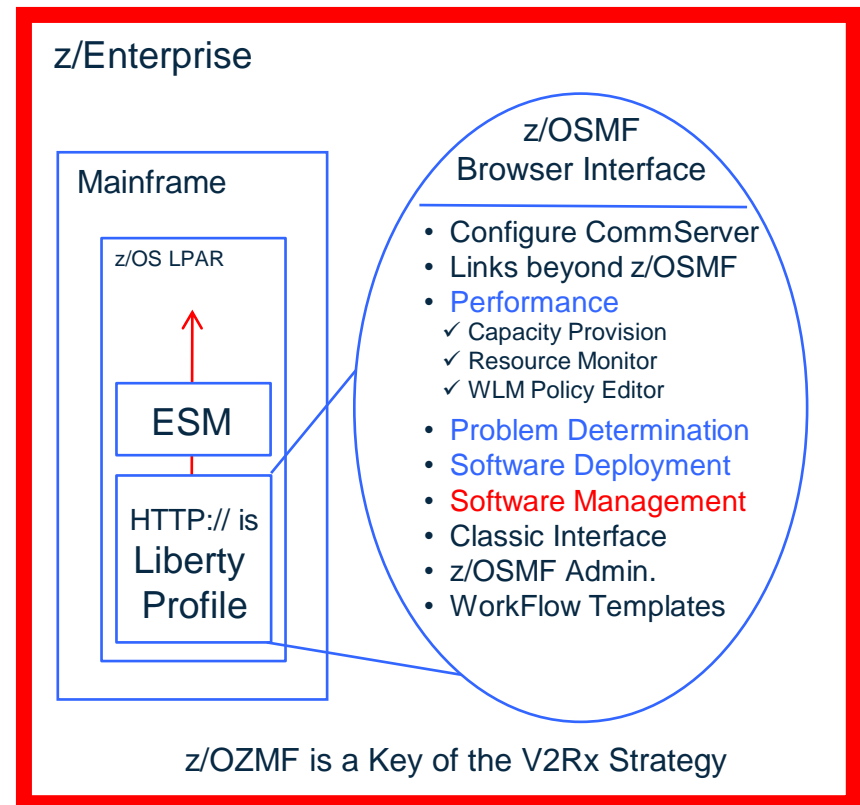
z/Enterprise

Mainframe

z/OS LPAR

ESM

HTTP:// is Liberty Profile

z/OSMF Browser Interface

- Configure CommServer
- Links beyond z/OSMF
- Performance
  ✓ Capacity Provision
  ✓ Resource Monitor
  ✓ WLM Policy Editor
- Problem Determination
- Software Deployment
- Software Management
- Classic Interface
- z/OSMF Admin.
- WorkFlow Templates

z/OZMF is a Key of the V2Rx Strategy